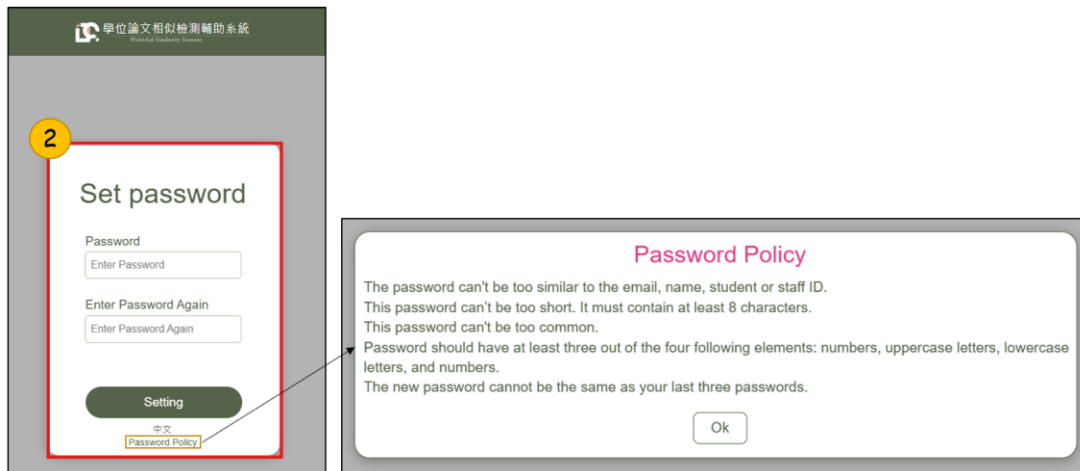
學位論文相似檢測輔助系統
WriteAid Similarity Scanner

2

Set password

Password
Enter Password

Enter Password Again
Enter Password Again

Setting

中文
Password Policy

Password Policy

The password can't be too similar to the email, name, student or staff ID.
This password can't be too short. It must contain at least 8 characters.
This password can't be too common.
Password should have at least three out of the four following elements: numbers, uppercase letters, lowercase letters, and numbers.
The new password cannot be the same as your last three passwords.

Ok